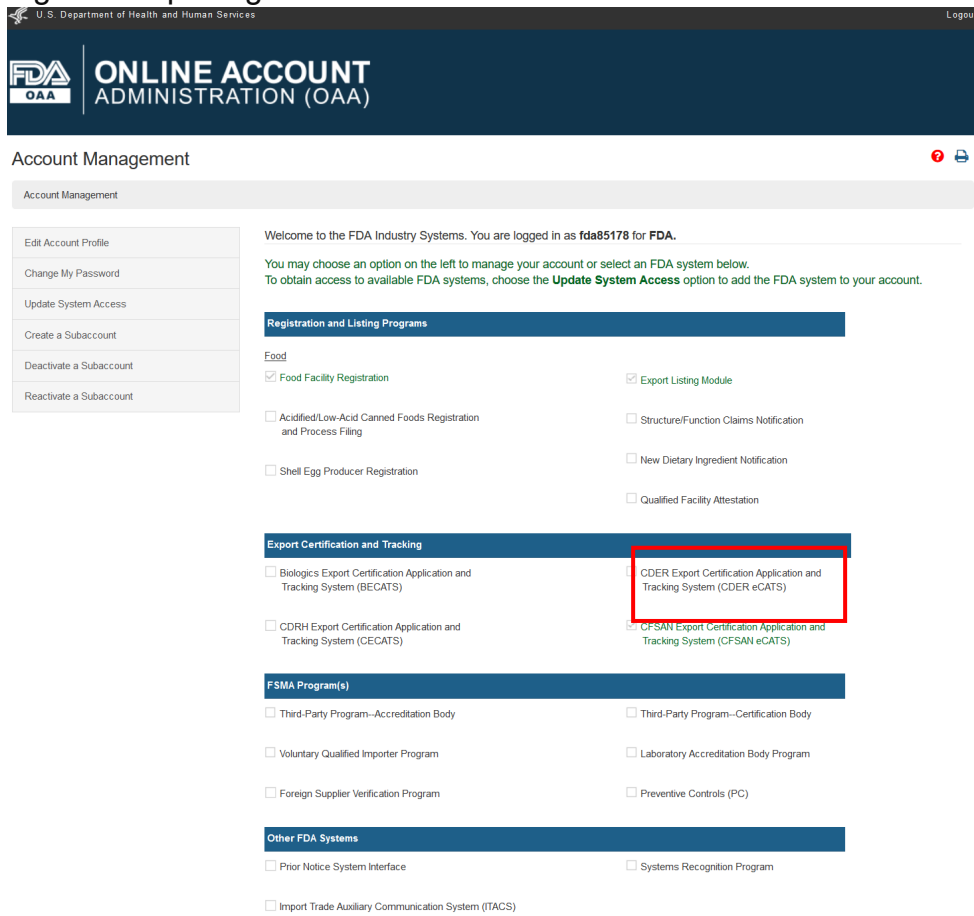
U.S. Department of Health and Human Services

Logou

FDA OAA

ONLINE ACCOUNT ADMINISTRATION (OAA)

Account Management

Account Management

Edit Account Profile
Change My Password
Update System Access
Create a Subaccount
Deactivate a Subaccount
Reactivate a Subaccount

Welcome to the FDA Industry Systems. You are logged in as **fda85178** for **FDA.**

You may choose an option on the left to manage your account or select an FDA system below.
To obtain access to available FDA systems, choose the **Update System Access** option to add the FDA system to your account.

Registration and Listing Programs

Food

Food Facility Registration
Export Listing Module
Acidified/Low-Acid Canned Foods Registration and Process Filing
Structure/Function Claims Notification
New Dietary Ingredient Notification
Shell Egg Producer Registration
Qualified Facility Attestation

Export Certification and Tracking

Biologics Export Certification Application and Tracking System (BECATS)
CDER Export Certification Application and Tracking System (CDER eCATS)
CDRH Export Certification Application and Tracking System (CECATS)
CFSAN Export Certification Application and Tracking System (CFSAN eCATS)

FSMA Program(s)

Third-Party Program--Accreditation Body
Third-Party Program--Certification Body
Voluntary Qualified Importer Program
Laboratory Accreditation Body Program
Foreign Supplier Verification Program
Preventive Controls (PC)

Other FDA Systems

Prior Notice System Interface
Systems Recognition Program
Import Trade Auxiliary Communication System (ITACS)